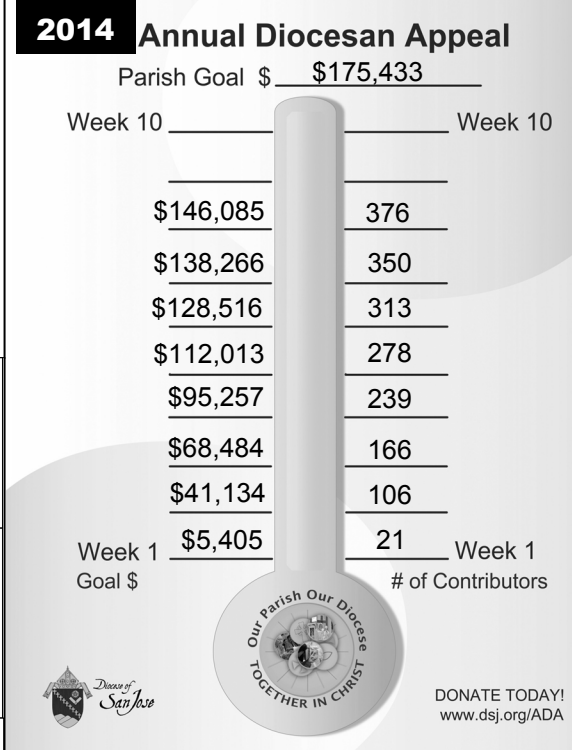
2014 Annual Diocesan Appeal

Parish Goal $ \$175,433

Week 10 Week 10

| Goal $ | # of Contributors |
|---|---|
| \$146,085 | 376 |
| \$138,266 | 350 |
| \$128,516 | 313 |
| \$112,013 | 278 |
| \$95,257 | 239 |
| \$68,484 | 166 |
| \$41,134 | 106 |
| \$5,405 | 21 |

Week 1 Week 1

Goal $ # of Contributors

Our Parish Our Diocese TOGETHER IN CHRIST

Diocese of San Jose

DONATE TODAY! www.dsj.org/ADA